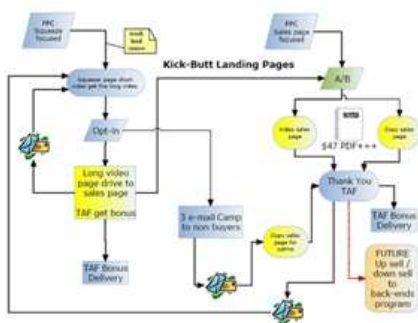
PPC Squeeze focused

Kick-Butt Landing Pages

PPC Sales page focused

Squeeze page short video get the long video

A/B

Opt-in

Video sales page

$47 PDF+++

Copy sales page

Long video page drive to sales page

TAF get bonus

Thank You TAF

3 e-mail Camp to non buyers

Copy sales page for optins

TAF Bonus Delivery

TAF Bonus Delivery

FUTURE Up sell / down sell to back-ends programs